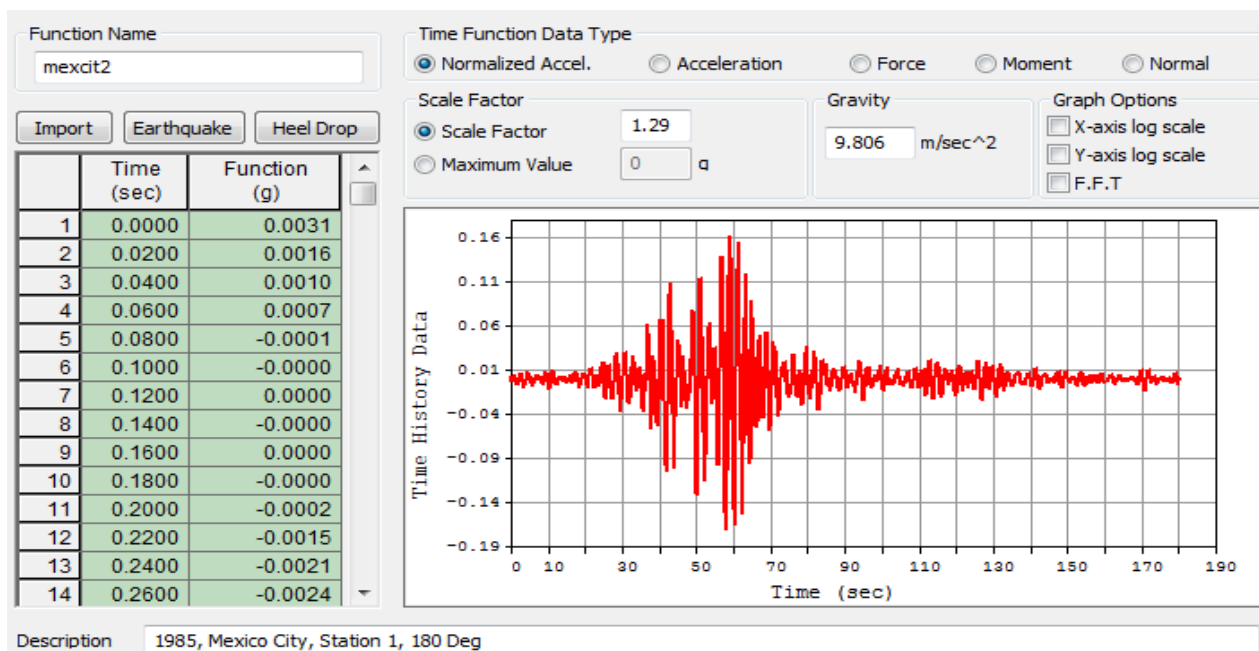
Function Name
mexcit2

Import Earthquake Heel Drop

| | Time (sec) | Function (g) |
|---|---|---|
| 1 | 0.0000 | 0.0031 |
| 2 | 0.0200 | 0.0016 |
| 3 | 0.0400 | 0.0010 |
| 4 | 0.0600 | 0.0007 |
| 5 | 0.0800 | -0.0001 |
| 6 | 0.1000 | -0.0000 |
| 7 | 0.1200 | 0.0000 |
| 8 | 0.1400 | -0.0000 |
| 9 | 0.1600 | 0.0000 |
| 10 | 0.1800 | -0.0000 |
| 11 | 0.2000 | -0.0002 |
| 12 | 0.2200 | -0.0015 |
| 13 | 0.2400 | -0.0021 |
| 14 | 0.2600 | -0.0024 |

Time Function Data Type
Normalized Accel. Acceleration Force Moment Normal

Scale Factor
Scale Factor 1.29
Maximum Value 0 g

Gravity
9.806 m/sec^2

Graph Options
X-axis log scale
Y-axis log scale
F.F.T

0.16
0.11
0.06
0.01
-0.04
-0.09
-0.14
-0.19
Time History Data
0 10 30 50 70 90 110 130 150 170 190
Time (sec)

Description 1985, Mexico City, Station 1, 180 Deg